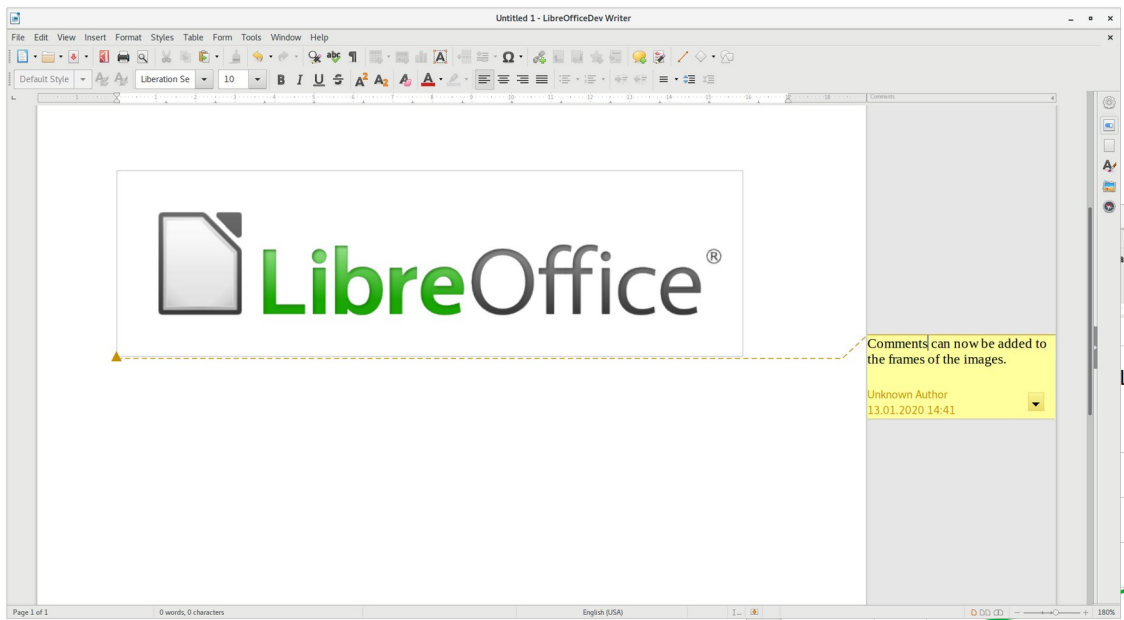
Untitled 1 - LibreOfficeDev Writer

File Edit View Insert Format Styles Table Form Tools Window Help

Default Style Liberation Se 10

Comments

LibreOffice®

Comments can now be added to the frames of the images.

Unknown Author
13.01.2020 14:41

Page 1 of 1 0 words, 0 characters English (USA) 180%